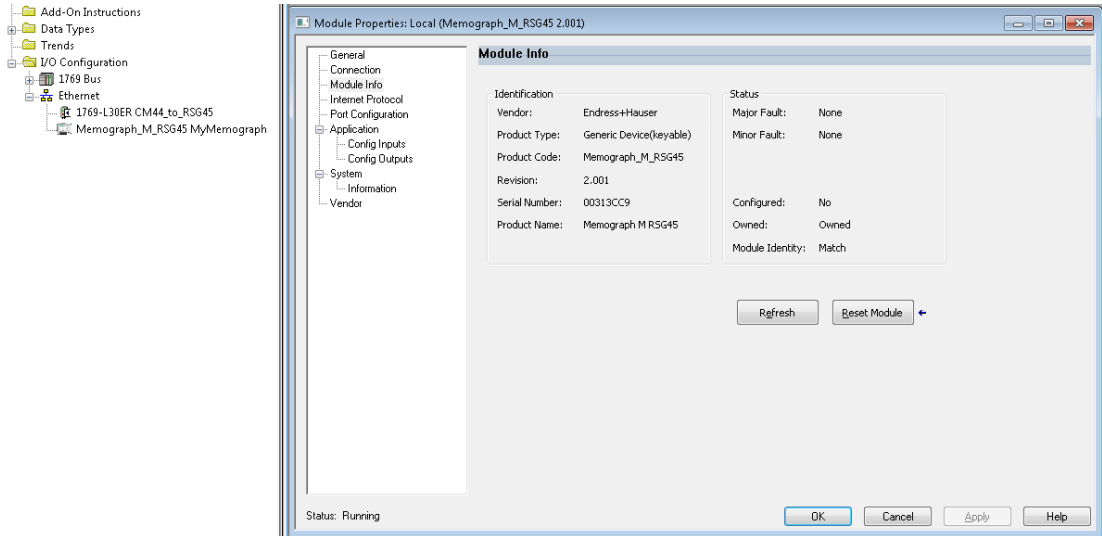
Add-On Instructions
Data Types
Trends
I/O Configuration
1769 Bus
Ethernet
1769-L30ER CM44_to_RSG45
Memograph_M_RSG45 MyMemograph

Module Properties: Local (Memograph_M_RSG45 2.001)

General
Connection
Module Info
Internet Protocol
Port Configuration
Application
Config Inputs
Config Outputs
System
Information
Vendor

Module Info

Identification

| | |
|---|---|
| Vendor: | Endress+Hauser |
| Product Type: | Generic Device(keyable) |
| Product Code: | Memograph_M_RSG45 |
| Revision: | 2.001 |
| Serial Number: | 00313CC9 |
| Product Name: | Memograph M RSG45 |

Status

| | |
|---|---|
| Major Fault: | None |
| Minor Fault: | None |
| Configured: | No |
| Owned: | Owned |
| Module Identity: | Match |

Refresh
Reset Module

Status: Running

OK
Cancel
Apply
Help